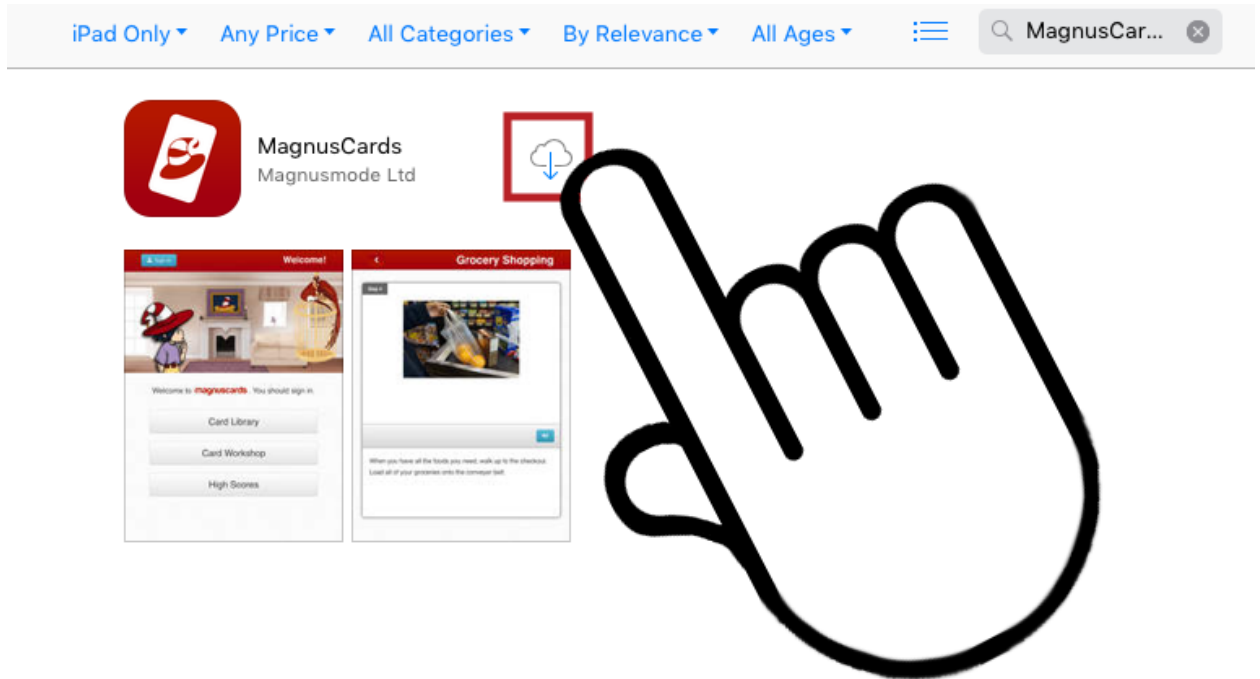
iPad Only ▾ Any Price ▾ All Categories ▾ By Relevance ▾ All Ages ▾

MagnusCar...

MagnusCards
Magnusmode Ltd

Sign In

Welcome!

Welcome to magnuscards. You should sign in.

Card Library

Card Workshop

High Scores

Grocery Shopping

Step 4

When you have all the foods you need, walk up to the checkout. Load all of your groceries onto the conveyer belt.